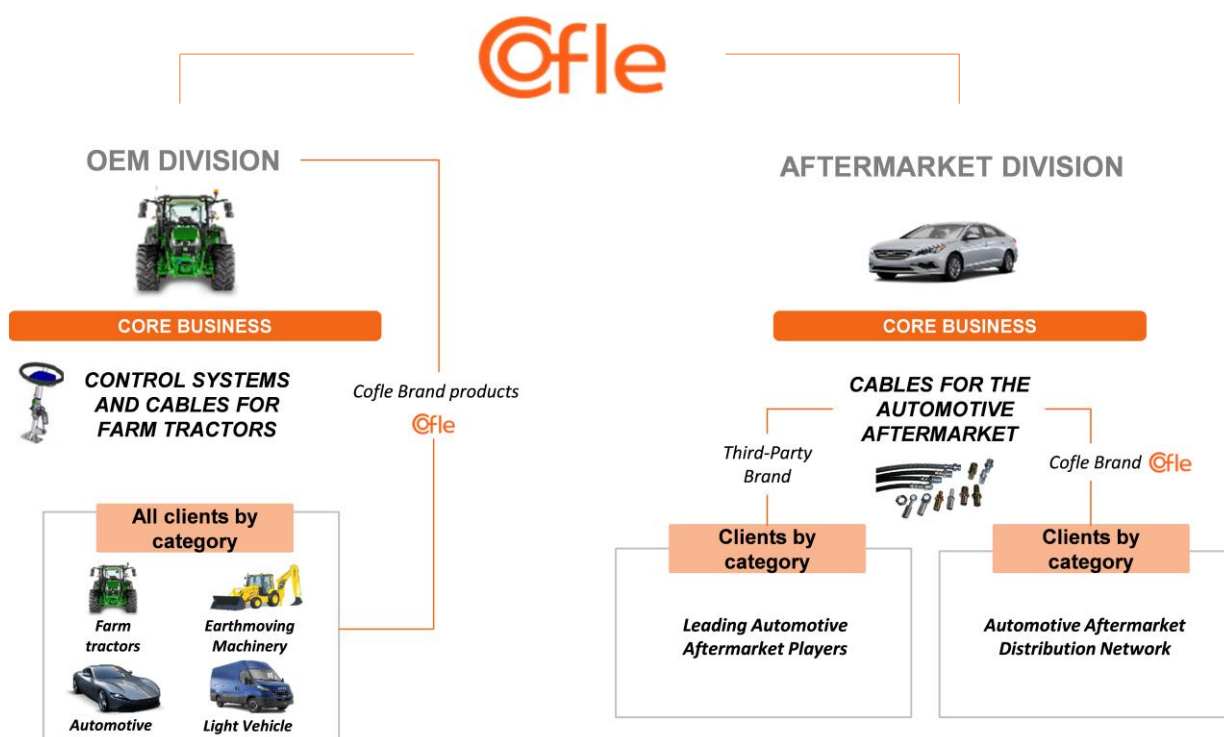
Cofle

OEM DIVISION

CORE BUSINESS

CONTROL SYSTEMS AND CABLES FOR FARM TRACTORS

Cofle Brand products

Cofle

All clients by category

Farm tractors

Earthmoving Machinery

Automotive

Light Vehicle

AFTERMARKET DIVISION

CORE BUSINESS

CABLES FOR THE AUTOMOTIVE AFTERMARKET

Third-Party Brand

Cofle Brand Cofle

Clients by category

Leading Automotive Aftermarket Players

Clients by category

Automotive Aftermarket Distribution Network